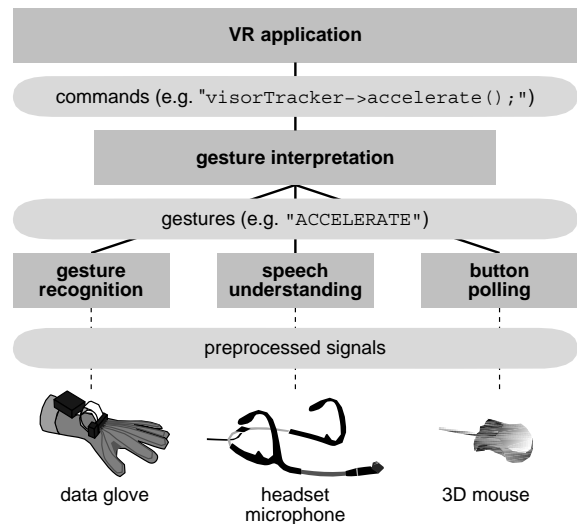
VR application

commands (e.g. "visorTracker->accelerate();")

gesture interpretation

gestures (e.g. "ACCELERATE")

gesture recognition

speech understanding

button polling

preprocessed signals

data glove

headset microphone

3D mouse